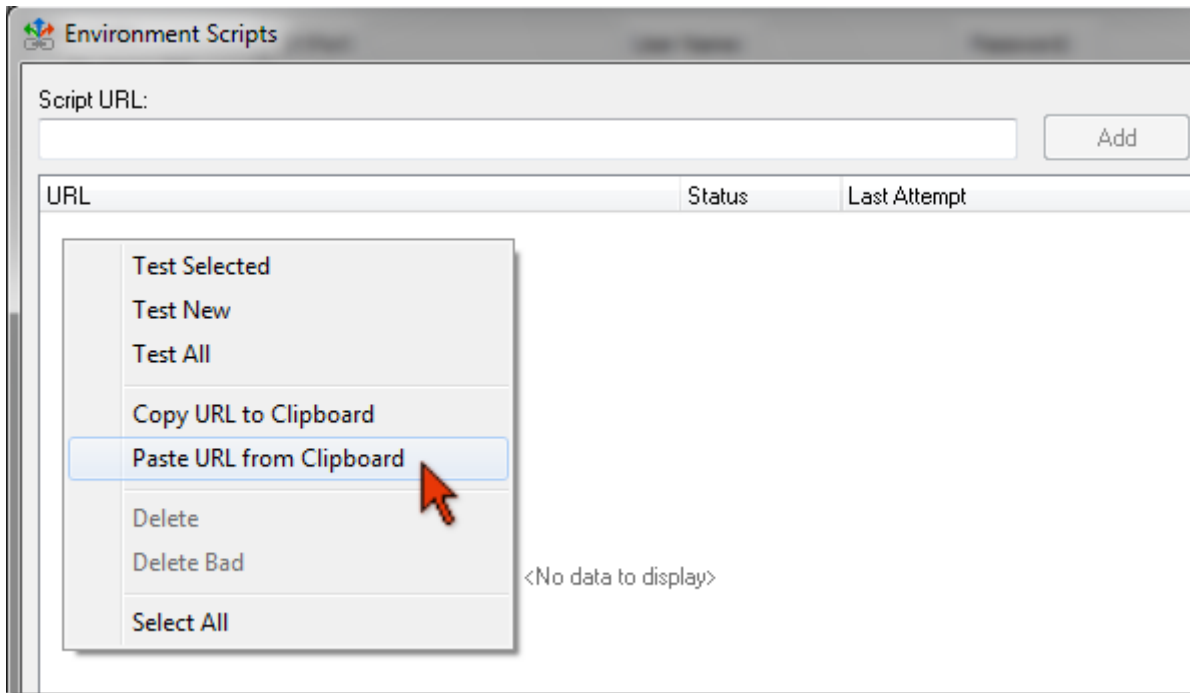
Environment Scripts

Script URL:

Add

| URL | Status | Last Attempt |
|---|---|---|

Test Selected
Test New
Test All
Copy URL to Clipboard
Paste URL from Clipboard
Delete
Delete Bad
Select All

<No data to display>